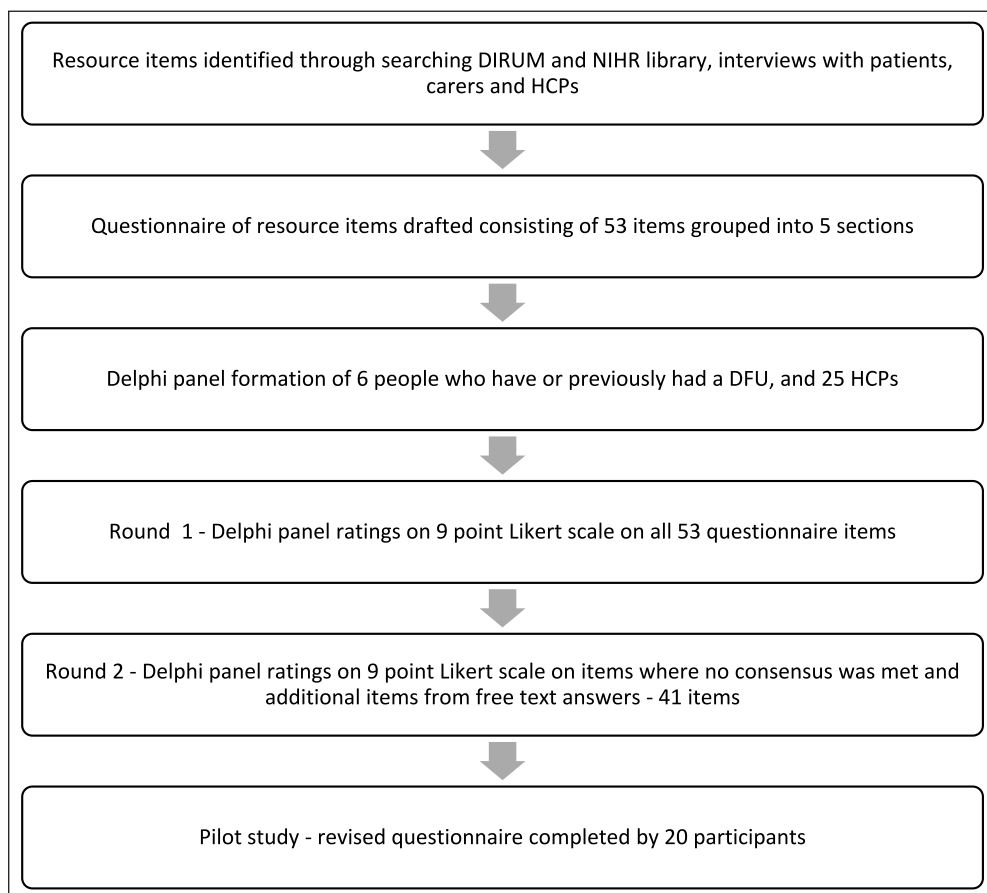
Resource items identified through searching DIRUM and NIHR library, interviews with patients, carers and HCPs

Questionnaire of resource items drafted consisting of 53 items grouped into 5 sections

Delphi panel formation of 6 people who have or previously had a DFU, and 25 HCPs

Round 1 - Delphi panel ratings on 9 point Likert scale on all 53 questionnaire items

Round 2 - Delphi panel ratings on 9 point Likert scale on items where no consensus was met and additional items from free text answers - 41 items

Pilot study - revised questionnaire completed by 20 participants